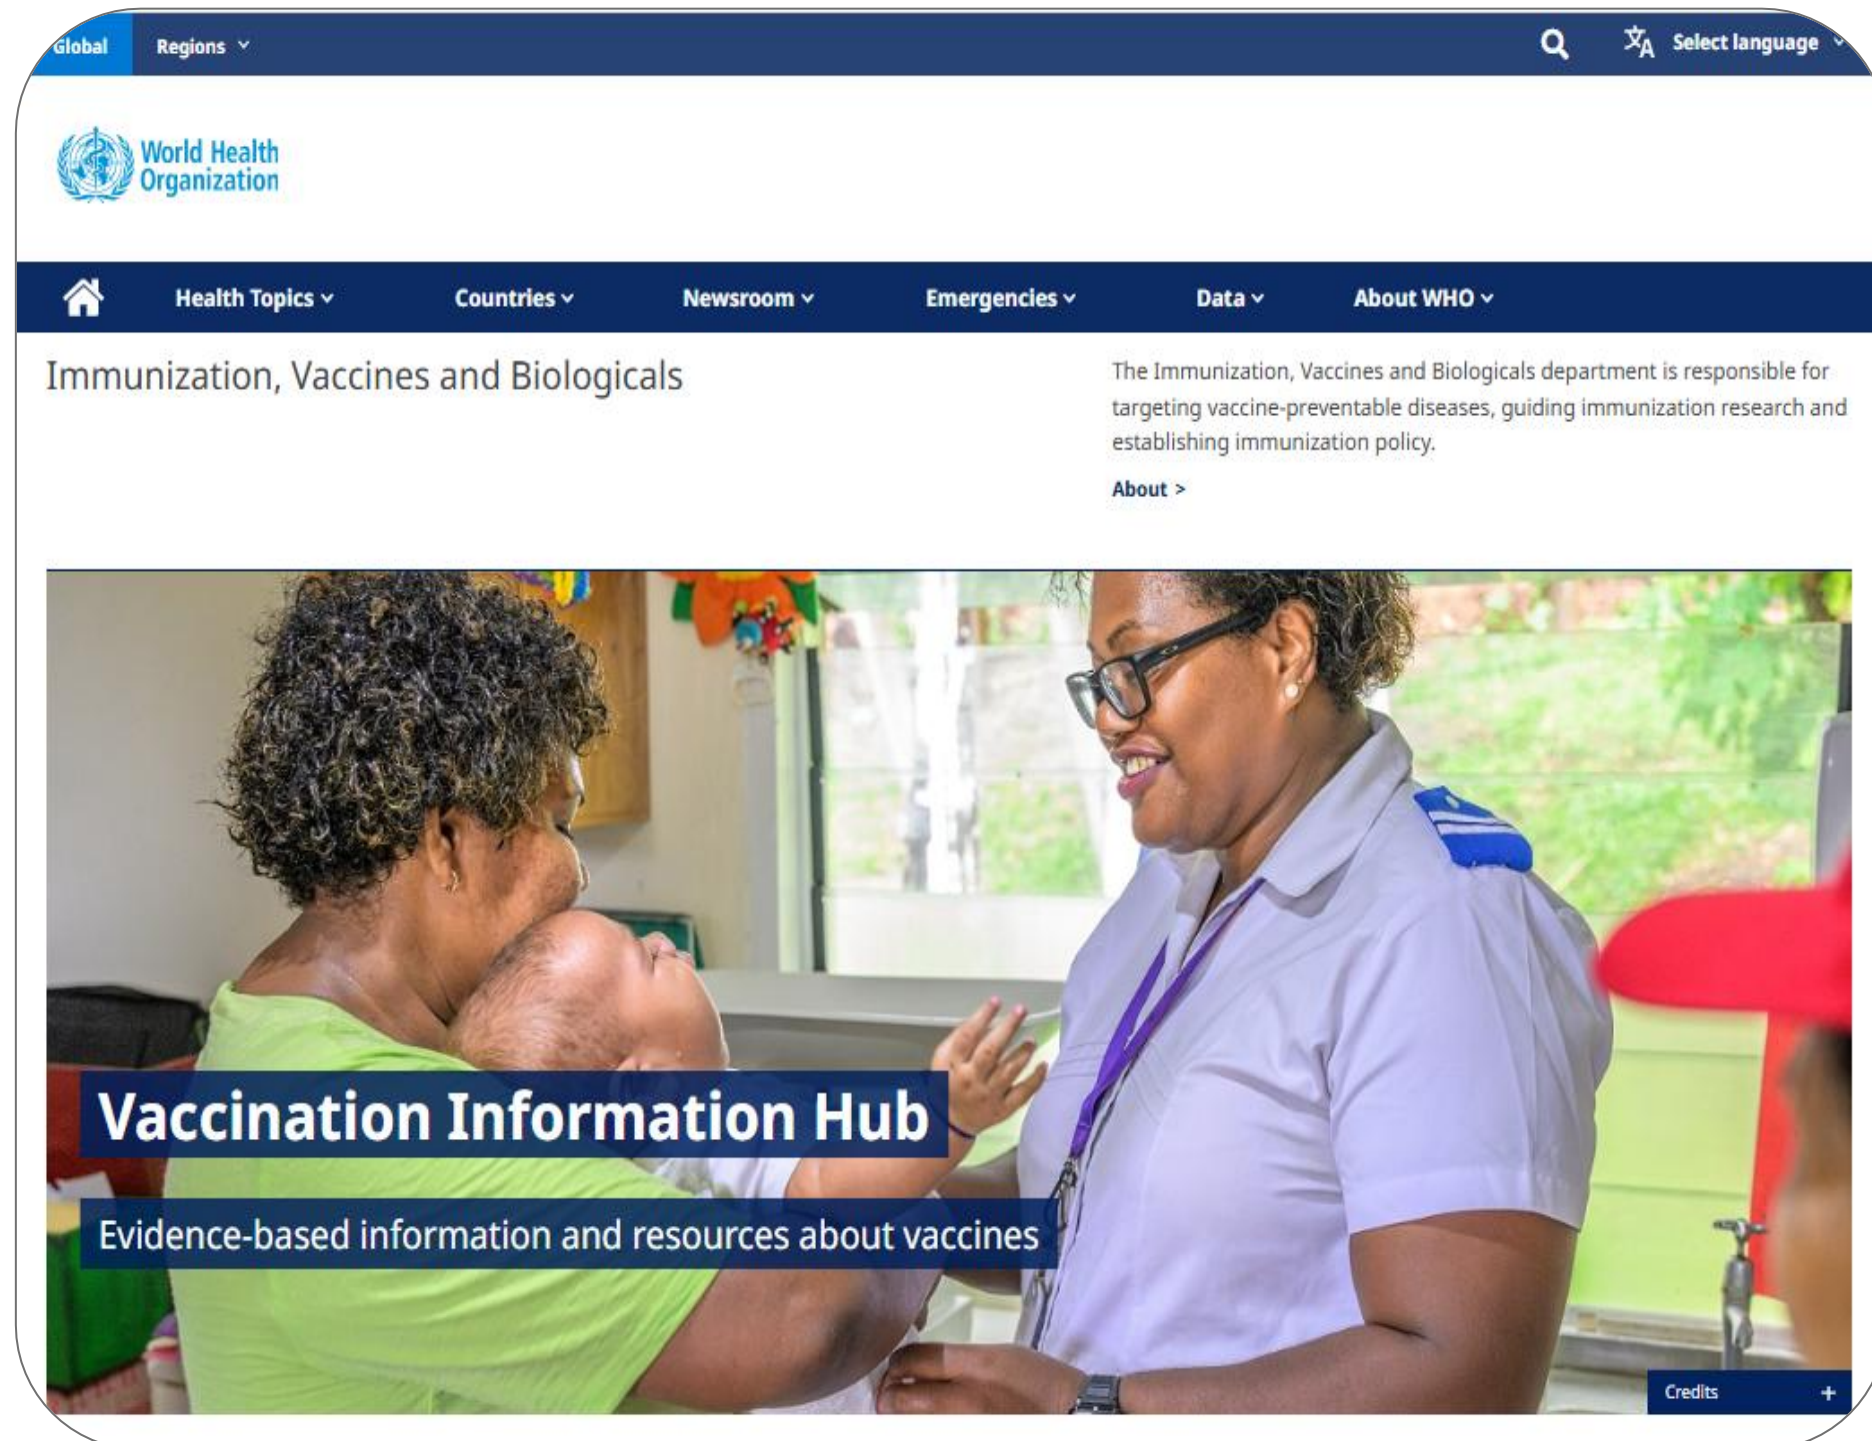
Global Regions

Select language

World Health Organization

Health Topics Countries Newsroom Emergencies Data About WHO

Immunization, Vaccines and Biologicals

The Immunization, Vaccines and Biologicals department is responsible for targeting vaccine-preventable diseases, guiding immunization research and establishing immunization policy.

About >

Vaccination Information Hub

Evidence-based information and resources about vaccines

Credits +